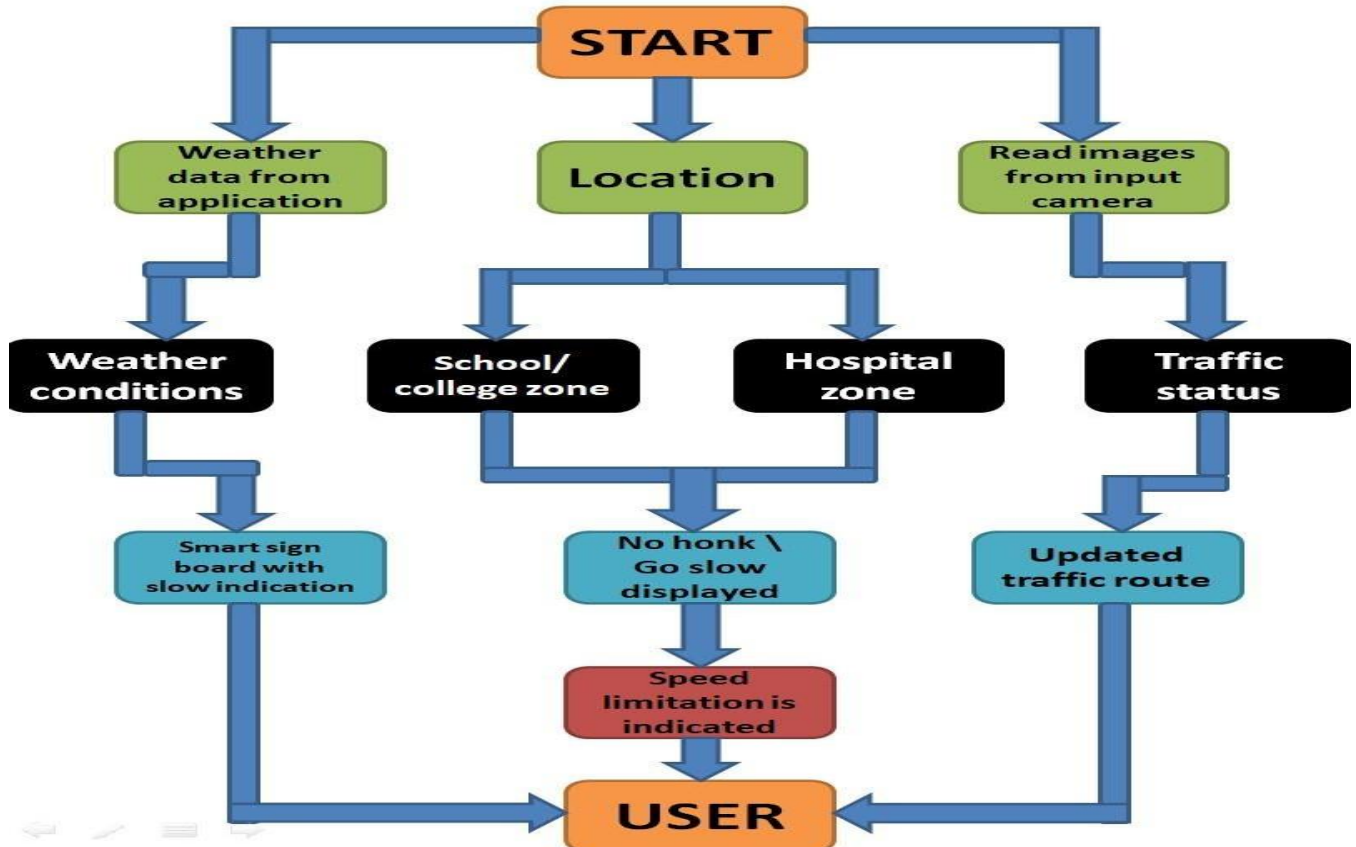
START

Weather data from application

Location

Read images from input camera

Weather conditions

School/ college zone

Hospital zone

Traffic status

Smart sign board with slow indication

No honk \ Go slow displayed

Updated traffic route

Speed limitation is indicated

USER